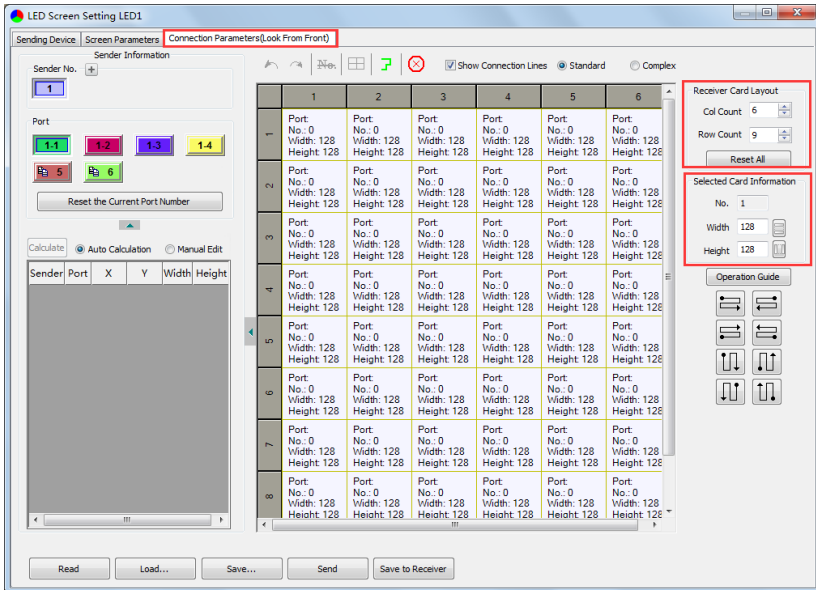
LED Screen Setting LED1

Sending Device | Screen Parameters | Connection Parameters(Look From Front)

Sender Information
Sender No. +
1

Port
1-1 1-2 1-3 1-4
5 6

Reset the Current Port Number

Calculate | Auto Calculation | Manual Edit

| Sender | Port | X | Y | Width | Height |
|---|---|---|---|---|---|

No. | Show Connection Lines | Standard | Complex

| | 1 | 2 | 3 | 4 | 5 | 6 |
|---|---|---|---|---|---|---|
| 1 | Port: No.: 0 Width: 128 Height: 128 | Port: No.: 0 Width: 128 Height: 128 | Port: No.: 0 Width: 128 Height: 128 | Port: No.: 0 Width: 128 Height: 128 | Port: No.: 0 Width: 128 Height: 128 | Port: No.: 0 Width: 128 Height: 128 |
| 2 | Port: No.: 0 Width: 128 Height: 128 | Port: No.: 0 Width: 128 Height: 128 | Port: No.: 0 Width: 128 Height: 128 | Port: No.: 0 Width: 128 Height: 128 | Port: No.: 0 Width: 128 Height: 128 | Port: No.: 0 Width: 128 Height: 128 |
| 3 | Port: No.: 0 Width: 128 Height: 128 | Port: No.: 0 Width: 128 Height: 128 | Port: No.: 0 Width: 128 Height: 128 | Port: No.: 0 Width: 128 Height: 128 | Port: No.: 0 Width: 128 Height: 128 | Port: No.: 0 Width: 128 Height: 128 |
| 4 | Port: No.: 0 Width: 128 Height: 128 | Port: No.: 0 Width: 128 Height: 128 | Port: No.: 0 Width: 128 Height: 128 | Port: No.: 0 Width: 128 Height: 128 | Port: No.: 0 Width: 128 Height: 128 | Port: No.: 0 Width: 128 Height: 128 |
| 5 | Port: No.: 0 Width: 128 Height: 128 | Port: No.: 0 Width: 128 Height: 128 | Port: No.: 0 Width: 128 Height: 128 | Port: No.: 0 Width: 128 Height: 128 | Port: No.: 0 Width: 128 Height: 128 | Port: No.: 0 Width: 128 Height: 128 |
| 6 | Port: No.: 0 Width: 128 Height: 128 | Port: No.: 0 Width: 128 Height: 128 | Port: No.: 0 Width: 128 Height: 128 | Port: No.: 0 Width: 128 Height: 128 | Port: No.: 0 Width: 128 Height: 128 | Port: No.: 0 Width: 128 Height: 128 |
| 7 | Port: No.: 0 Width: 128 Height: 128 | Port: No.: 0 Width: 128 Height: 128 | Port: No.: 0 Width: 128 Height: 128 | Port: No.: 0 Width: 128 Height: 128 | Port: No.: 0 Width: 128 Height: 128 | Port: No.: 0 Width: 128 Height: 128 |
| 8 | Port: No.: 0 Width: 128 Height: 128 | Port: No.: 0 Width: 128 Height: 128 | Port: No.: 0 Width: 128 Height: 128 | Port: No.: 0 Width: 128 Height: 128 | Port: No.: 0 Width: 128 Height: 128 | Port: No.: 0 Width: 128 Height: 128 |

Receiver Card Layout
Col Count 6
Row Count 9
Reset All

Selected Card Information
No. 1
Width 128
Height 128

Operation Guide

Read | Load... | Save... | Send | Save to Receiver